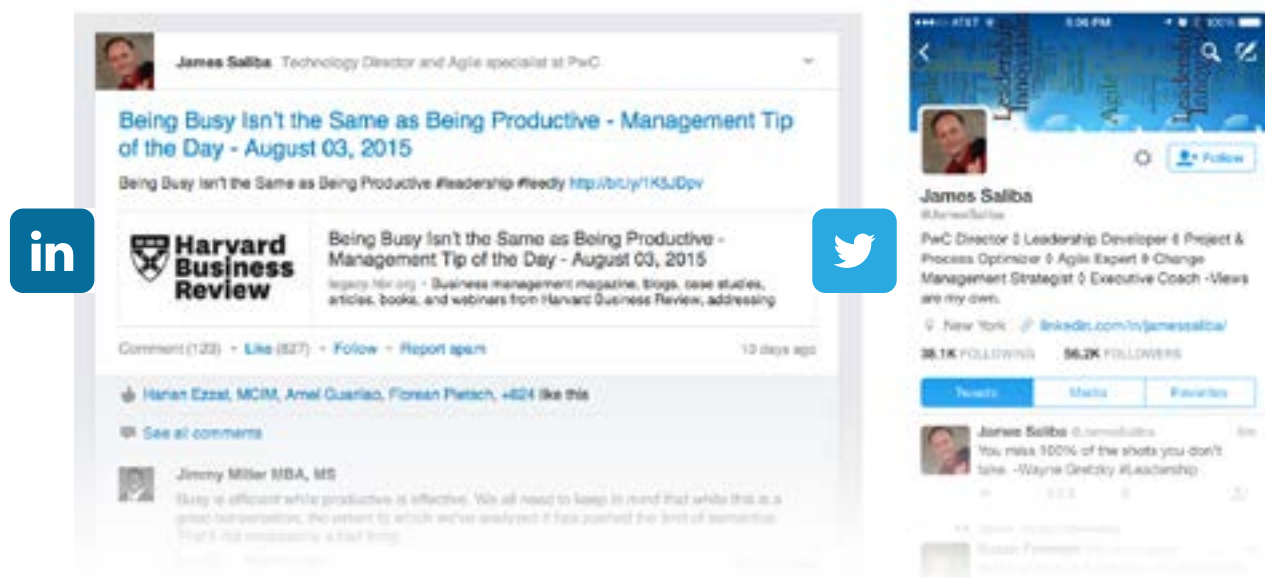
James Saliba Technology Director and Agile specialist at PwC

Being Busy Isn't the Same as Being Productive - Management Tip of the Day - August 03, 2015

Being Busy Isn't the Same as Being Productive #leadership #feedly http://bit.ly/1K5JDpv

Harvard Business Review

Being Busy Isn't the Same as Being Productive - Management Tip of the Day - August 03, 2015

legacy.hbr.org · Business management magazine, blogs, case studies, articles, books, and webinars from Harvard Business Review, addressing

Comment (122) · Like (827) · Follow · Report spam 13 days ago

Hanan Ezzat, MCIM, Amel Guariao, Florean Pietsch, +824 like this

See all comments

Jimmy Miller MBA, MS

Busy is efficient while productive is effective. We all need to keep in mind that while this is a great conversation, the extent to which we've analyzed it has pushed the limit of semantics. That's not necessarily a bad thing.

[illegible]

in

AT&T 5:06 PM 100%

Leadership Innovation Agile

Follow

James Saliba

@JamesSaliba

PwC Director ◊ Leadership Developer ◊ Project & Process Optimizer ◊ Agile Expert ◊ Change Management Strategist ◊ Executive Coach -Views are my own.

New York linkedin.com/in/jamessaliba/

38.1K FOLLOWING 56.2K FOLLOWERS

Tweets Media Favorites

James Saliba @JamesSaliba 8m

You miss 100% of the shots you don't take. -Wayne Gretzky #Leadership

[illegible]